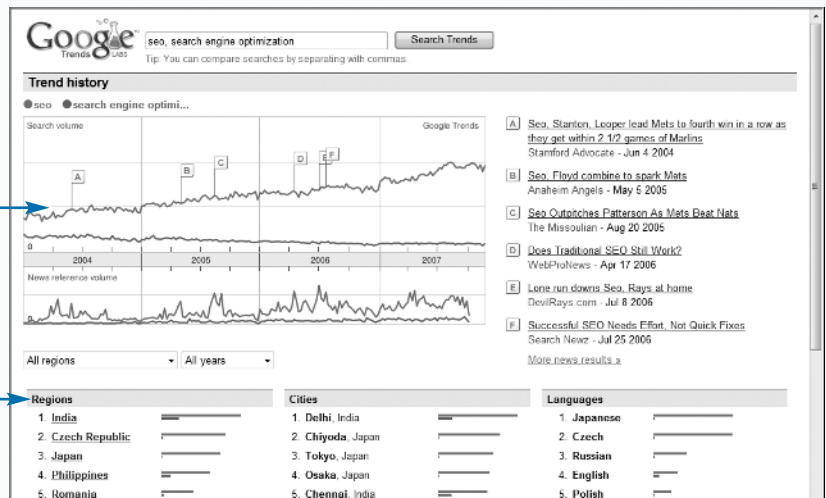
Google Trends Labs

seo, search engine optimization

Search Trends

Tip: You can compare searches by separating with commas.

Trend history

seo search engine optimi...

Search volume

Google Trends

A B C D E F

0

2004 2005 2006 2007

News reference volume

0

A Seo, Stanton, Looper lead Mets to fourth win in a row as they get within 2 1/2 games of Marlins
Stamford Advocate - Jun 4 2004

B Seo, Floyd combine to spark Mets
Anaheim Angels - May 5 2005

C Seo Outpitches Patterson As Mets Beat Nats
The Missoulian - Aug 20 2005

D Does Traditional SEO Still Work?
WebProNews - Apr 17 2006

E Lone run downs Seo, Rays at home
DevilRays.com - Jul 8 2006

F Successful SEO Needs Effort, Not Quick Fixes
Search Newz - Jul 25 2006

More news results »

All regions

All years

Regions

1. India
2. Czech Republic
3. Japan
4. Philippines
5. Romania

Cities

1. Delhi, India
2. Chiyoda, Japan
3. Tokyo, Japan
4. Osaka, Japan
5. Chennai, India

Languages

1. Japanese
2. Czech
3. Russian
4. English
5. Polish